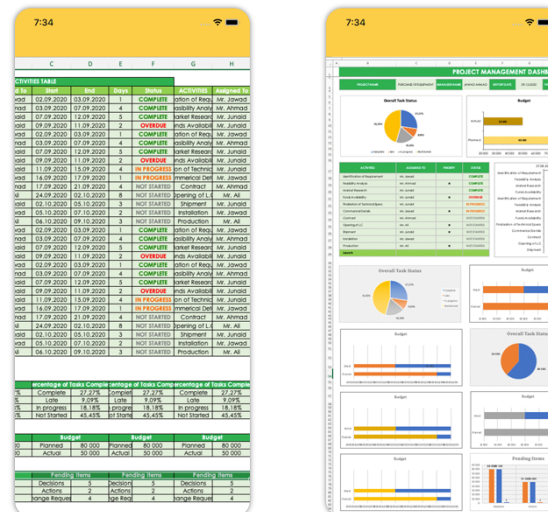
7:34

| C | D | E | F | G | H |
|---|---|---|---|---|---|
| CTIVITIES TABLE | | | | | |
| ed To | Start | End | Days | Status | ACTIVITIES | Assigned To |
| vad | 02.09.2020 | 03.09.2020 | 1 | COMPLETE | ation of Requ | Mr. Jawad |
| vad | 03.09.2020 | 07.09.2020 | 4 | COMPLETE | asibility Analy | Mr. Ahmad |
| vad | 07.09.2020 | 12.09.2020 | 5 | COMPLETE | arket Researc | Mr. Junaid |
| vad | 07.09.2020 | 11.09.2020 | 4 | COMPLETE | ation of Requ | Mr. Jawad |
| vad | 09.09.2020 | 11.09.2020 | 2 | OVERDUE | nds Analysi | Mr. Ahmad |
| vad | 07.09.2020 | 11.09.2020 | 4 | COMPLETE | asibility Analy | Mr. Ahmad |
| vad | 07.09.2020 | 12.09.2020 | 5 | COMPLETE | arket Researc | Mr. Junaid |
| vad | 09.09.2020 | 11.09.2020 | 2 | OVERDUE | ation of Requ | Mr. Jawad |
| vad | 09.09.2020 | 15.09.2020 | 6 | IN PROGRESS | on of Technic | Mr. Ahmad |
| vad | 16.09.2020 | 17.09.2020 | 1 | IN PROGRESS | mmerical Del | Mr. Jawad |
| vad | 17.09.2020 | 22.09.2020 | 5 | NOT STARTED | Contract | Mr. Ahmad |
| il | 26.09.2020 | 27.09.2020 | 1 | NOT STARTED | pening of L | Mr. Ali |
| vad | 02.10.2020 | 05.10.2020 | 3 | NOT STARTED | Shipment | Mr. Jawad |
| vad | 05.10.2020 | 09.10.2020 | 4 | NOT STARTED | Installation | Mr. Junaid |
| il | 06.10.2020 | 09.10.2020 | 3 | NOT STARTED | Production | Mr. Ali |
| vad | 02.09.2020 | 03.09.2020 | 1 | COMPLETE | ation of Requ | Mr. Jawad |
| vad | 03.09.2020 | 07.09.2020 | 4 | COMPLETE | asibility Analy | Mr. Ahmad |
| vad | 07.09.2020 | 12.09.2020 | 5 | COMPLETE | arket Researc | Mr. Junaid |
| vad | 07.09.2020 | 11.09.2020 | 4 | COMPLETE | ation of Requ | Mr. Jawad |
| vad | 09.09.2020 | 11.09.2020 | 2 | OVERDUE | nds Analysi | Mr. Ahmad |
| vad | 07.09.2020 | 11.09.2020 | 4 | COMPLETE | asibility Analy | Mr. Ahmad |
| vad | 07.09.2020 | 12.09.2020 | 5 | COMPLETE | arket Researc | Mr. Junaid |
| vad | 09.09.2020 | 11.09.2020 | 2 | OVERDUE | ation of Requ | Mr. Jawad |
| vad | 09.09.2020 | 15.09.2020 | 6 | IN PROGRESS | on of Technic | Mr. Ahmad |
| vad | 16.09.2020 | 17.09.2020 | 1 | IN PROGRESS | mmerical Del | Mr. Jawad |
| vad | 17.09.2020 | 22.09.2020 | 5 | NOT STARTED | Contract | Mr. Ahmad |
| il | 26.09.2020 | 27.09.2020 | 1 | NOT STARTED | pening of L | Mr. Ali |
| vad | 02.10.2020 | 05.10.2020 | 3 | NOT STARTED | Shipment | Mr. Jawad |
| vad | 05.10.2020 | 09.10.2020 | 4 | NOT STARTED | Installation | Mr. Junaid |
| il | 06.10.2020 | 09.10.2020 | 3 | NOT STARTED | Production | Mr. Ali |

| ercentage of Tasks Comple | | centage of Tasks Comp | | ercentage of Tasks Comple | |
|---|---|---|---|---|---|
| % | Complete | 27.27% | Complet | 27.27% | Complete | 27.27% |
| % | Late | 9.09% | Late | 9.09% | Late | 9.09% |
| % | in progress | 18.18% | progre | 18.18% | in progress | 18.18% |
| % | Not Started | 45.45% | lot Start | 45.45% | Not Started | 45.45% |

| Budget | | Budget | | Budget | |
|---|---|---|---|---|---|
| 00 | Planned | 80 000 | Planned | 80 000 | Planned | 80 000 |
| 00 | Actual | 50 000 | Actual | 50 000 | Actual | 50 000 |

| Pending Items | | Pending Items | | Pending Items | |
|---|---|---|---|---|---|
| | Decisions | 5 | Decisions | 5 | Decisions | 5 |
| | Actions | 2 | Actions | 2 | Actions | 2 |
| | ange Reque | 2 | ange Reque | 2 | ange Reque | 2 |

7:34

PROJECT MANAGEMENT DASHB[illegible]

Overall Task Status

Budget

Overall Task Status

Budget

Budget

Overall Task Status

Budget

Budget

Budget

Pending Items

Pending Items